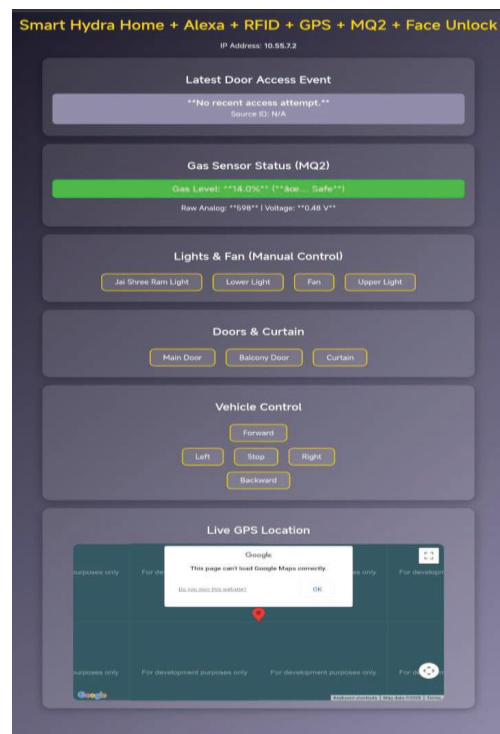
Smart Hydra Home + Alexa + RFID + GPS + MQ2 + Face Unlock

IP Address: 10.55.7.2

Latest Door Access Event

**No recent access attempt.**
Source ID: N/A

Gas Sensor Status (MQ2)

Gas Level: **14.0%** (**âœ… Safe**)

Raw Analog: **598** | Voltage: **0.48 V**

Lights & Fan (Manual Control)

Jai Shree Ram Light | Lower Light | Fan | Upper Light

Doors & Curtain

Main Door | Balcony Door | Curtain

Vehicle Control

Forward

Left | Stop | Right

Backward

Live GPS Location

Google

This page can't load Google Maps correctly.

Do you own this website?

OK

purposes only | For development purposes only | For development purposes only | For developm

purposes only | For development purposes only | For development purposes only | For develo

Google

Keyboard shortcuts | Map data ©2025 | Terms